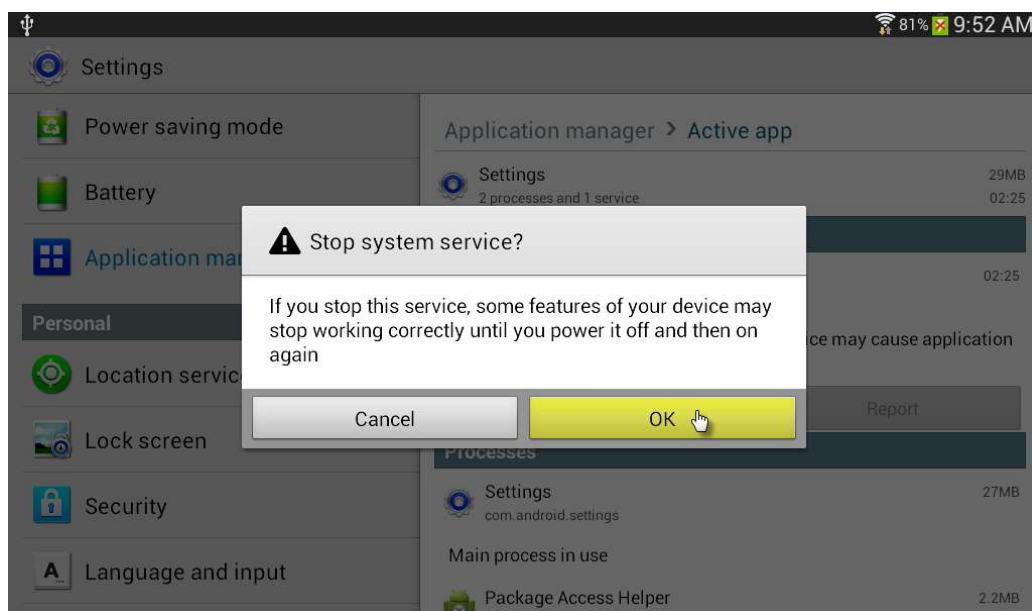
81% 9:52 AM

Settings

Power saving mode

Battery

Application mar

Personal

Location servic

Lock screen

Security

Language and input

Application manager > Active app

Settings
2 processes and 1 service
29MB
02:25

02:25

ice may cause application

Report

Processes

Settings
com.android.settings
27MB

Main process in use

Package Access Helper
2.2MB

Stop system service?

If you stop this service, some features of your device may stop working correctly until you power it off and then on again

Cancel

OK